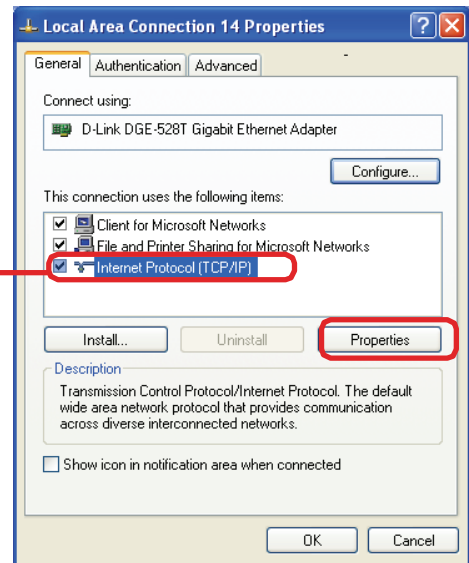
Local Area Connection 14 Properties

General | Authentication | Advanced

Connect using:

D-Link DGE-528T Gigabit Ethernet Adapter

Configure...

This connection uses the following items:

Client for Microsoft Networks
File and Printer Sharing for Microsoft Networks
Internet Protocol (TCP/IP)

Install... | Uninstall | Properties

Description

Transmission Control Protocol/Internet Protocol. The default wide area network protocol that provides communication across diverse interconnected networks.

Show icon in notification area when connected

OK | Cancel